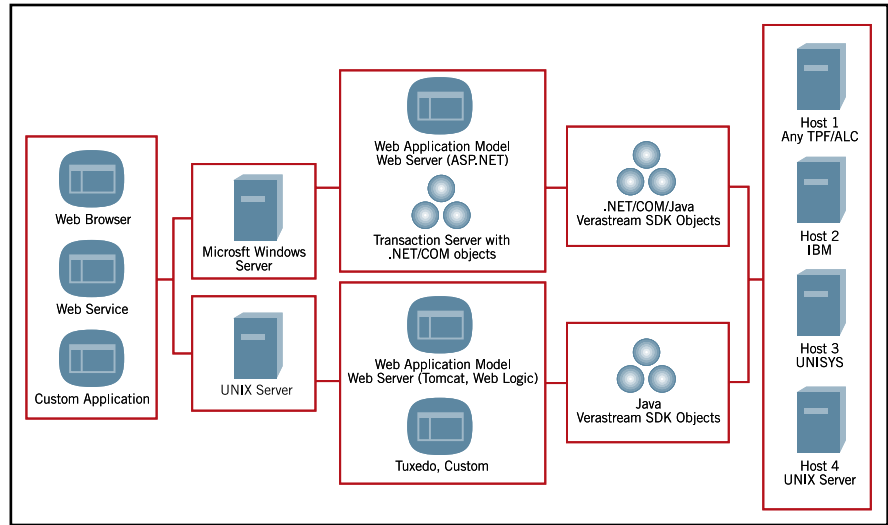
Web Browser

Web Service

Custom Application

Microsft Windows Server

UNIX Server

Web Application Model
Web Server (ASP.NET)

Transaction Server with .NET/COM objects

Web Application Model
Web Server (Tomcat, Web Logic)

Tuxedo, Custom

.NET/COM/Java
Verastream SDK Objects

Java
Verastream SDK Objects

Host 1
Any TPF/ALC

Host 2
IBM

Host 3
UNISYS

Host 4
UNIX Server